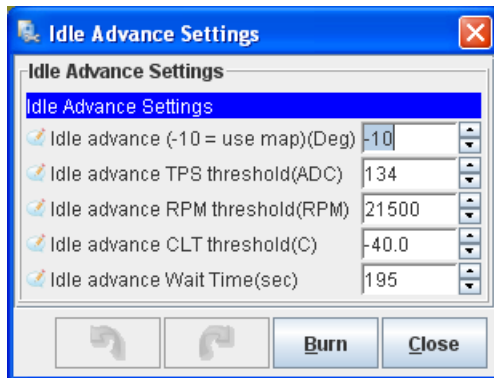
Idle Advance Settings

Idle Advance Settings

Idle Advance Settings

Idle advance (-10 = use map)(Deg) -10

Idle advance TPS threshold(ADC) 134

Idle advance RPM threshold(RPM) 21500

Idle advance CLT threshold(C) -40.0

Idle advance Wait Time(sec) 195

Burn

Close